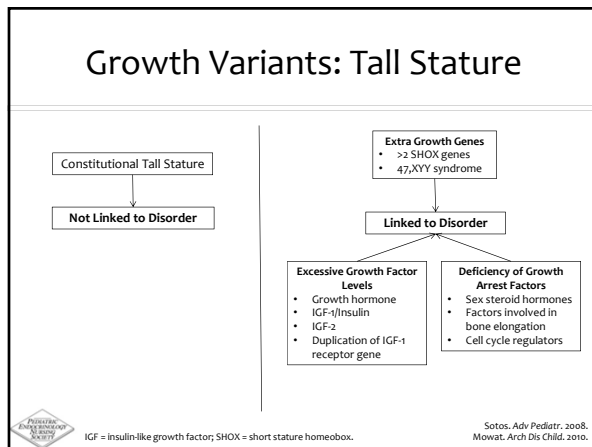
Growth Variants: Tall Stature

Constitutional Tall Stature

Not Linked to Disorder

Extra Growth Genes
- >2 SHOX genes
- 47,XYY syndrome

Linked to Disorder

Excessive Growth Factor Levels
- Growth hormone
- IGF-1/Insulin
- IGF-2
- Duplication of IGF-1 receptor gene

Deficiency of Growth Arrest Factors
- Sex steroid hormones
- Factors involved in bone elongation
- Cell cycle regulators

PEDIATRIC ENDOCRINOLOGY NURSING SOCIETY

IGF = insulin-like growth factor; SHOX = short stature homeobox.

Sotos. *Adv Pediatr*. 2008.
Mowat. *Arch Dis Child*. 2010.